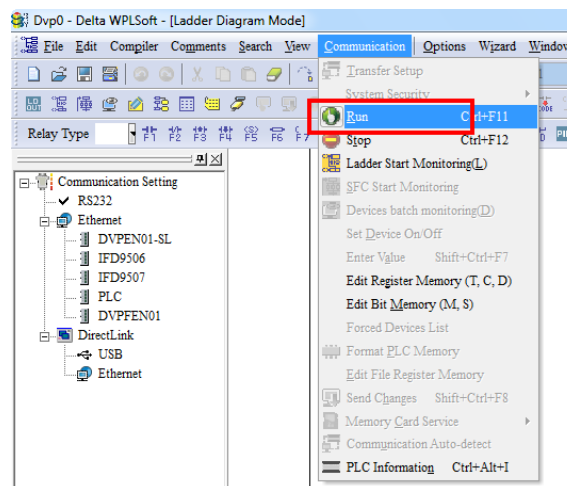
Dvp0 - Delta WPLSoft - [Ladder Diagram Mode]

File Edit Compiler Comments Search View Communication Options Wizard Window

Relay Type

F1 F2 F3 F4 F5 F6 F7

Communication Setting
RS232
Ethernet
DVPEN01-SL
IFD9506
IFD9507
PLC
DVPFEN01
DirectLink
USB
Ethernet

Transfer Setup
System Security
Run Ctrl+F11
Stop Ctrl+F12
Ladder Start Monitoring(L)
SFC Start Monitoring
Devices batch monitoring(D)
Set Device On/Off
Enter Value Shift+Ctrl+F7
Edit Register Memory (T, C, D)
Edit Bit Memory (M, S)
Forced Devices List
Format PLC Memory
Edit File Register Memory
Send Changes Shift+Ctrl+F8
Memory Card Service
Communication Auto-detect
PLC Information Ctrl+Alt+I